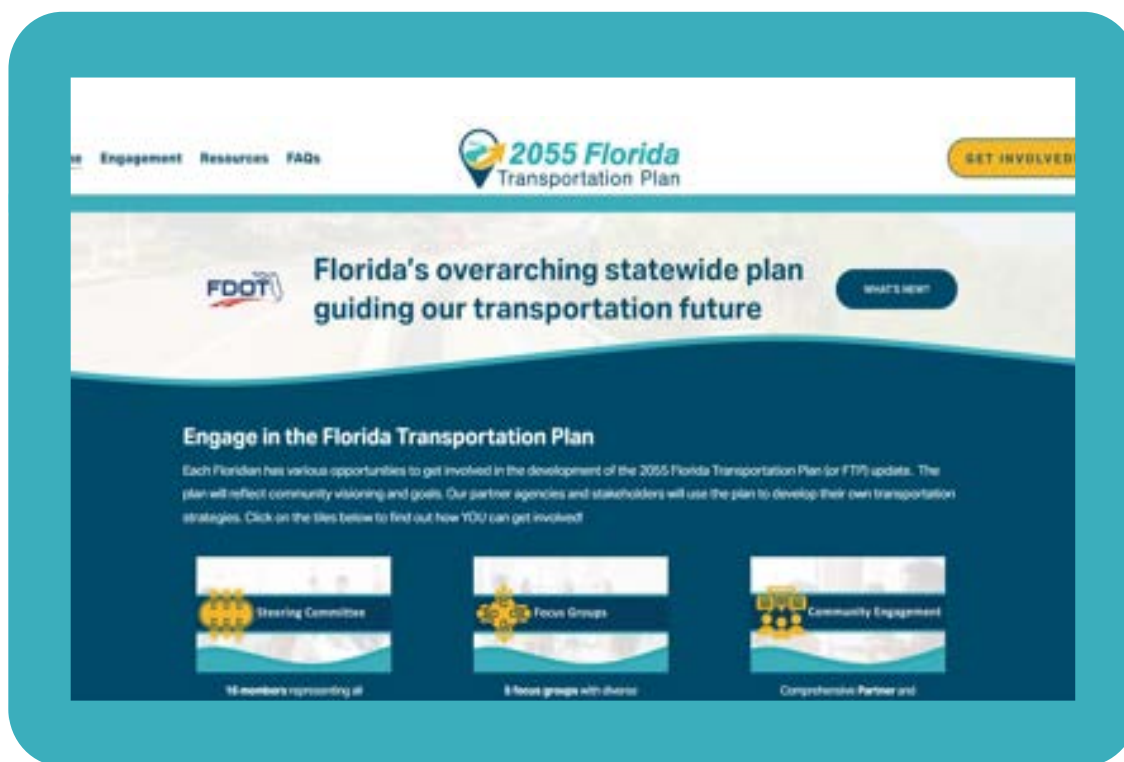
e Engagement Resources FAQs

2055 Florida Transportation Plan

GET INVOLVED

FDOT

Florida's overarching statewide plan guiding our transportation future

WHAT'S NEW?

Engage in the Florida Transportation Plan

Each Floridian has various opportunities to get involved in the development of the 2055 Florida Transportation Plan (or FTP) update. The plan will reflect community visioning and goals. Our partner agencies and stakeholders will use the plan to develop their own transportation strategies. Click on the tiles below to find out how YOU can get involved!

Steering Committee

Focus Groups

Community Engagement

16 members representing all

5 focus groups with diverse

Comprehensive Partner and